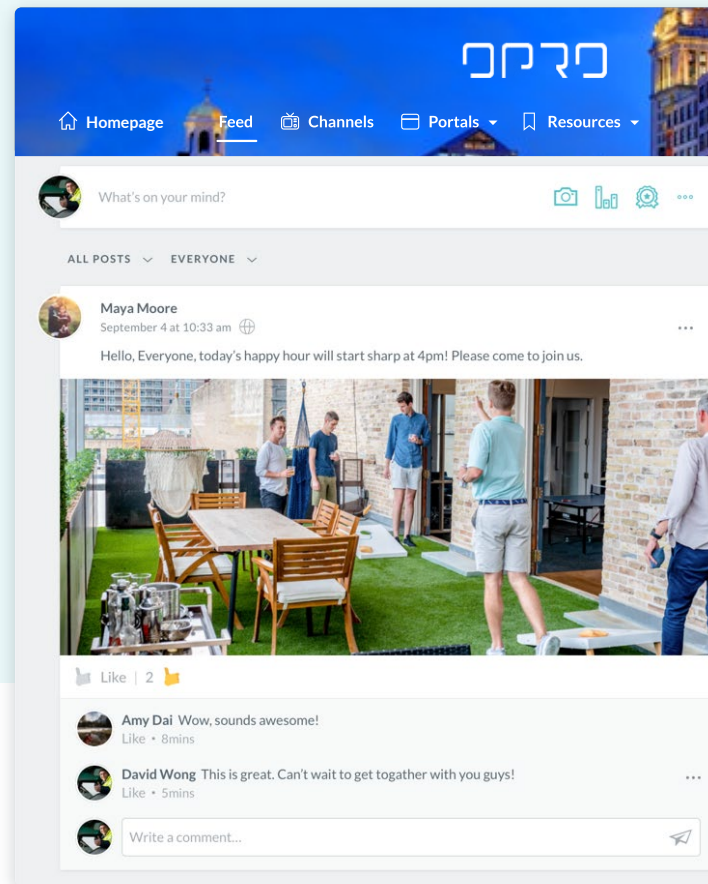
OPRO

Homepage Feed Channels Portals Resources

What's on your mind?

ALL POSTS EVERYONE

Maya Moore
September 4 at 10:33 am

Hello, Everyone, today's happy hour will start sharp at 4pm! Please come to join us.

Like | 2

Amy Dai Wow, sounds awesome!
Like • 8mins

David Wong This is great. Can't wait to get togather with you guys!
Like • 5mins

Write a comment...